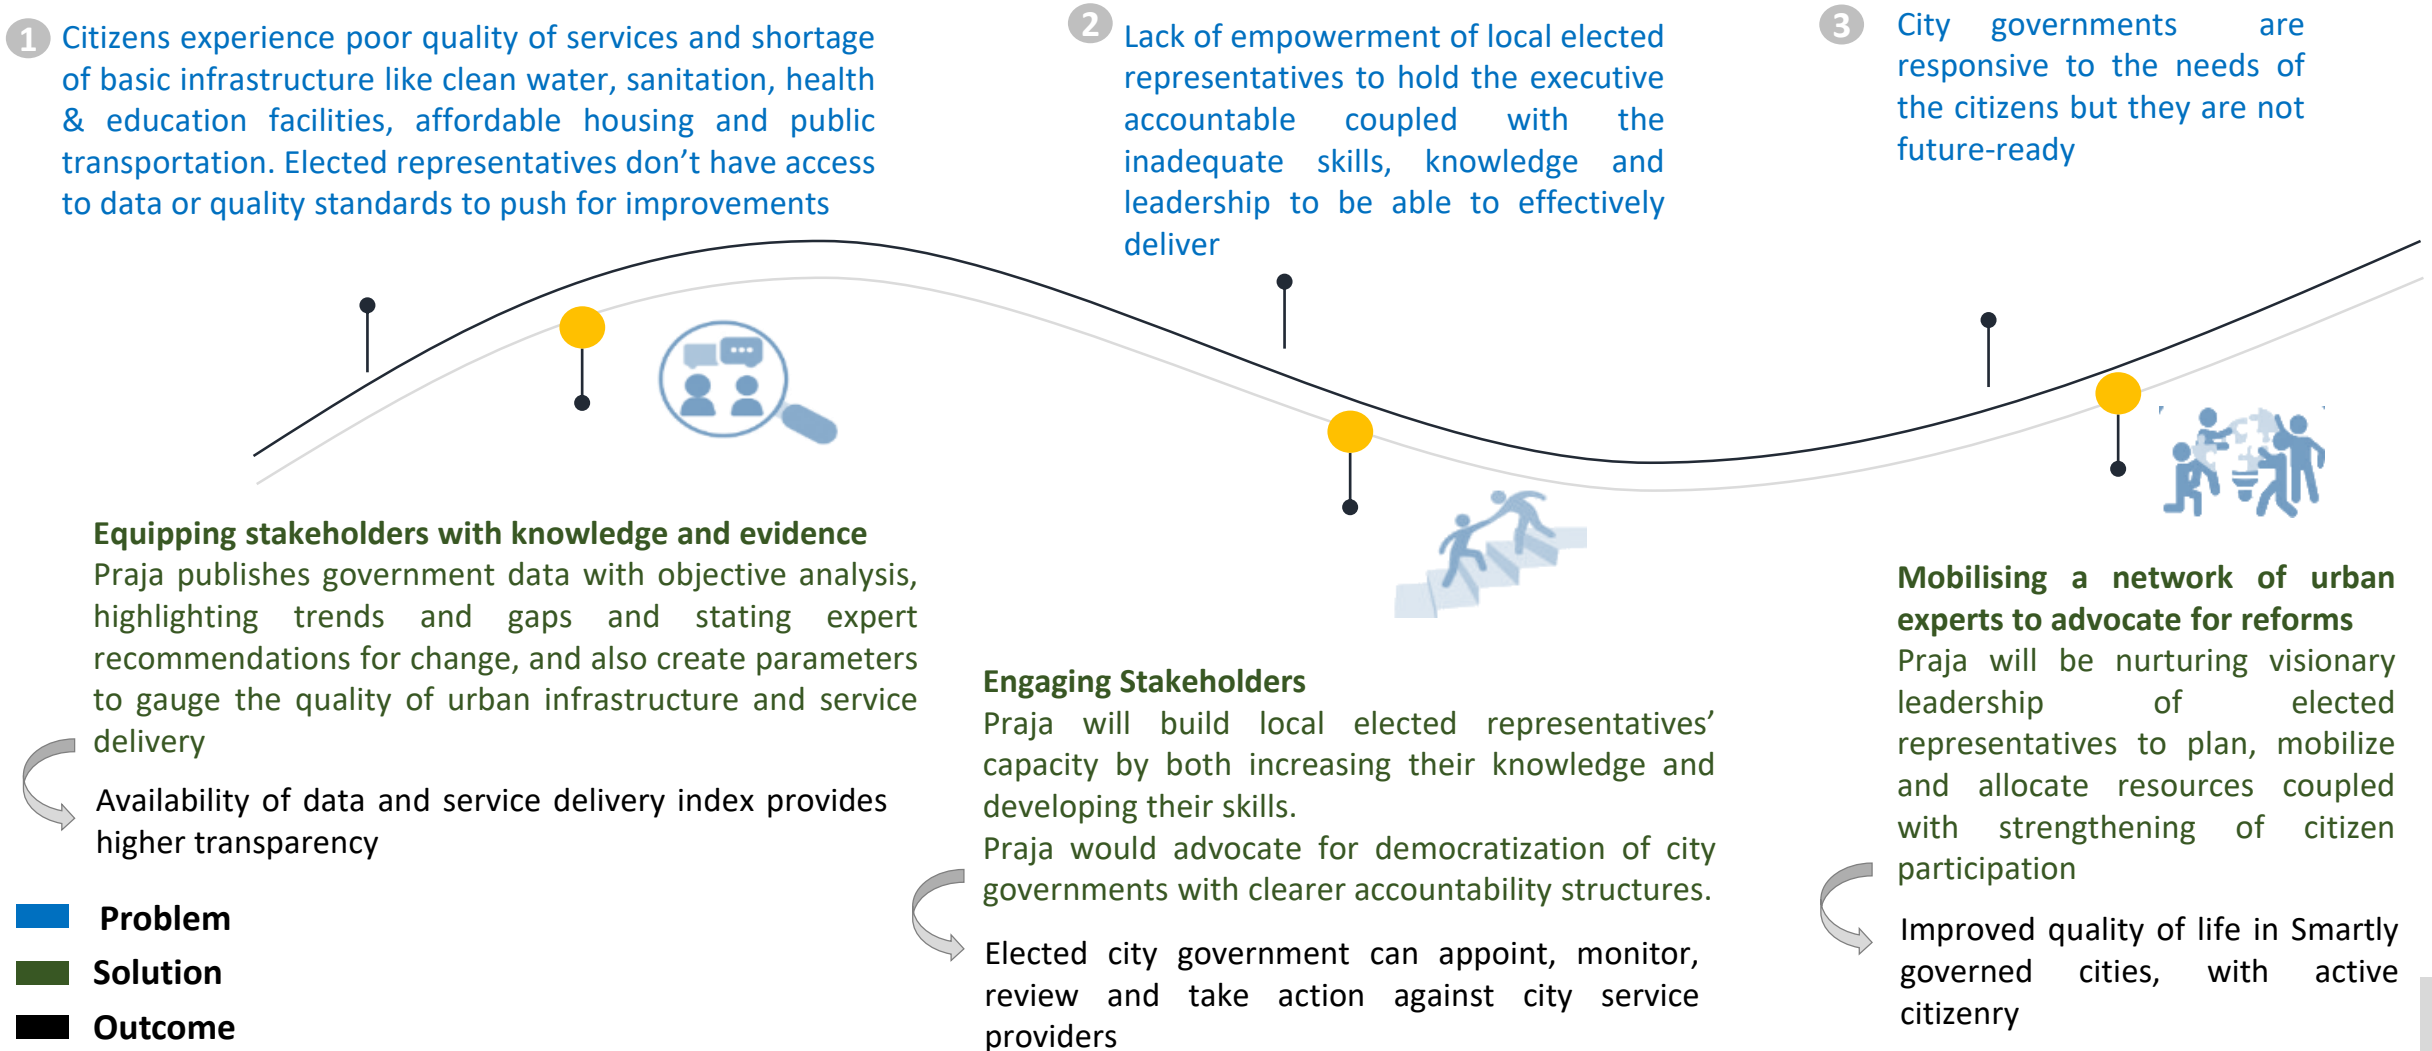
1 Citizens experience poor quality of services and shortage of basic infrastructure like clean water, sanitation, health & education facilities, affordable housing and public transportation. Elected representatives don’t have access to data or quality standards to push for improvements

2 Lack of empowerment of local elected representatives to hold the executive accountable coupled with the inadequate skills, knowledge and leadership to be able to effectively deliver

3 City governments are responsive to the needs of the citizens but they are not future-ready

Equipping stakeholders with knowledge and evidence
Praja publishes government data with objective analysis, highlighting trends and gaps and stating expert recommendations for change, and also create parameters to gauge the quality of urban infrastructure and service delivery

Availability of data and service delivery index provides higher transparency

Engaging Stakeholders
Praja will build local elected representatives’ capacity by both increasing their knowledge and developing their skills.
Praja would advocate for democratization of city governments with clearer accountability structures.

Elected city government can appoint, monitor, review and take action against city service providers

Mobilising a network of urban experts to advocate for reforms
Praja will be nurturing visionary leadership of elected representatives to plan, mobilize and allocate resources coupled with strengthening of citizen participation

Improved quality of life in Smartly governed cities, with active citizenry

Problem
Solution
Outcome